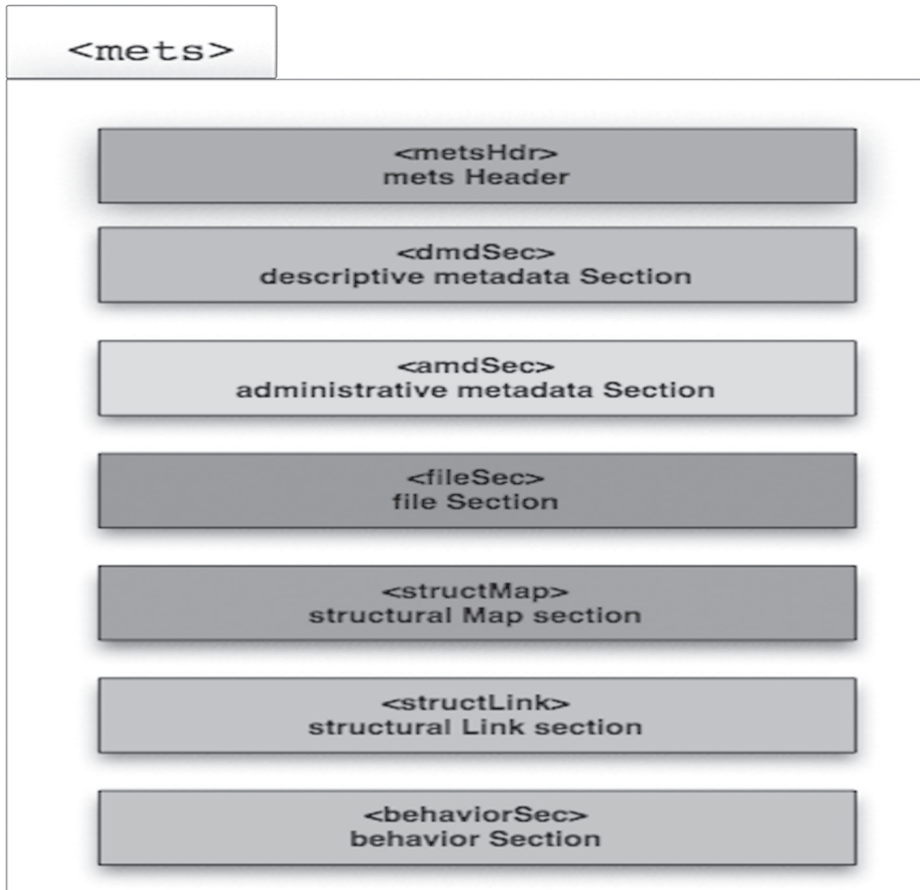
<mets>

<metsHdr>
mets Header

<dmdSec>
descriptive metadata Section

<amdSec>
administrative metadata Section

<fileSec>
file Section

<structMap>
structural Map section

<structLink>
structural Link section

<behaviorSec>
behavior Section